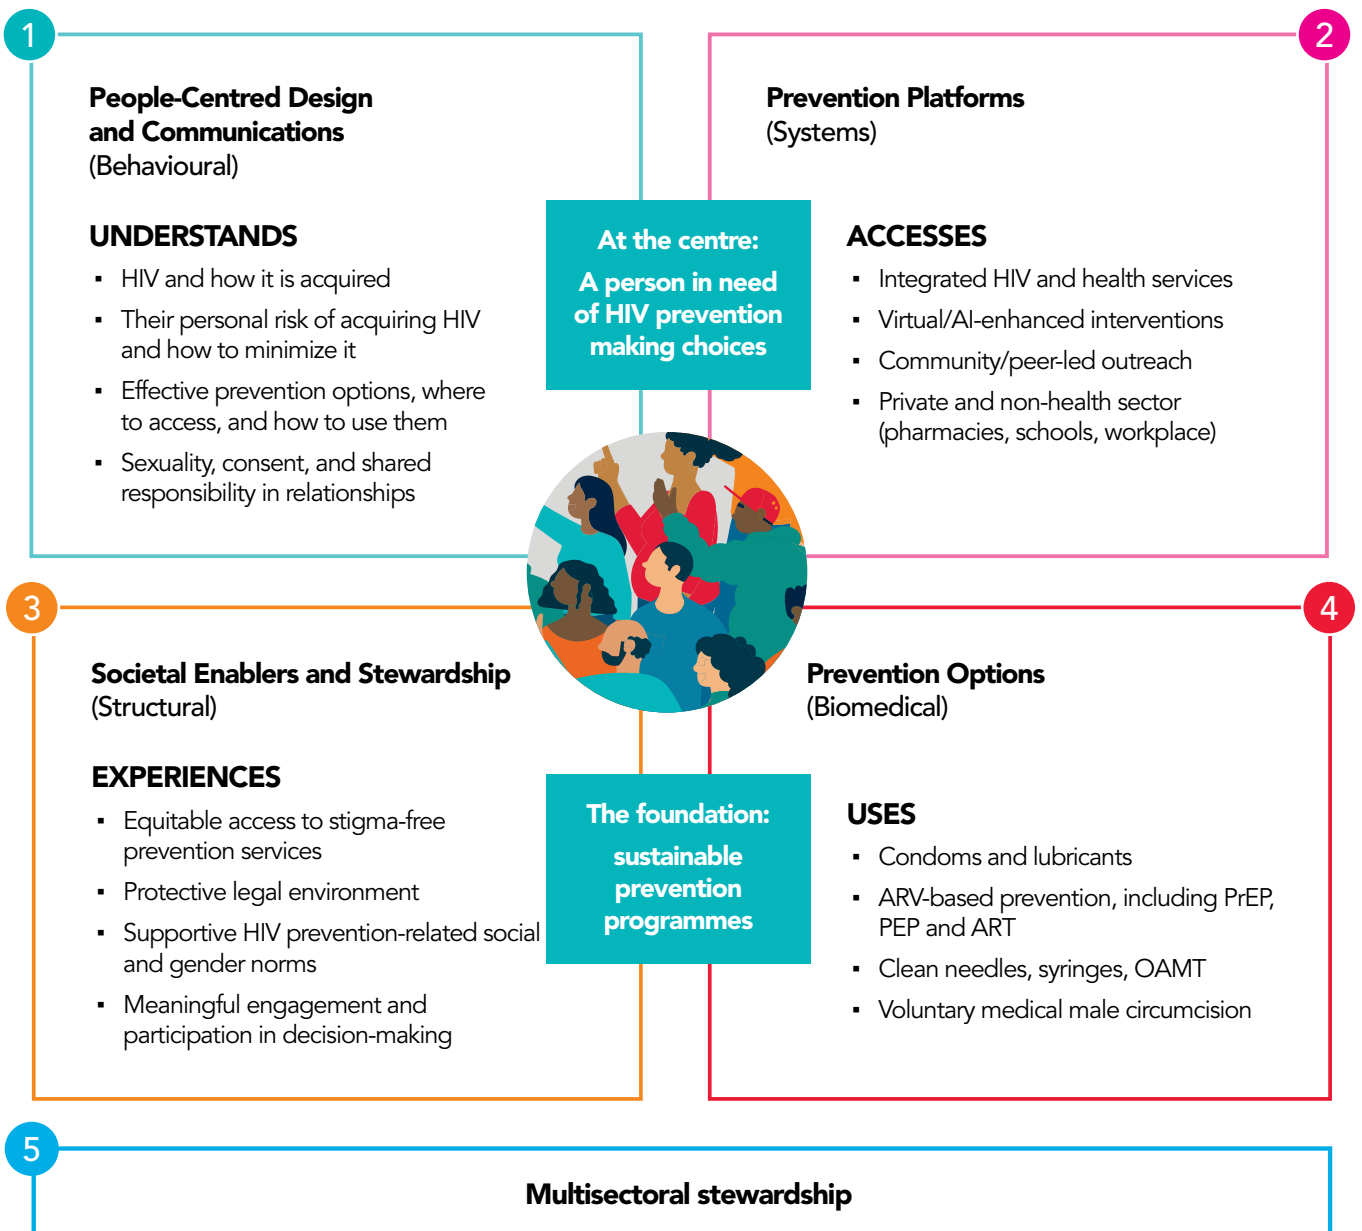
1

People-Centred Design and Communications (Behavioural)

UNDERSTANDS

- HIV and how it is acquired
- Their personal risk of acquiring HIV and how to minimize it
- Effective prevention options, where to access, and how to use them
- Sexuality, consent, and shared responsibility in relationships

2

Prevention Platforms (Systems)

ACCESSES

- Integrated HIV and health services
- Virtual/AI-enhanced interventions
- Community/peer-led outreach
- Private and non-health sector (pharmacies, schools, workplace)

At the centre:

A person in need of HIV prevention making choices

3

Societal Enablers and Stewardship (Structural)

EXPERIENCES

- Equitable access to stigma-free prevention services
- Protective legal environment
- Supportive HIV prevention-related social and gender norms
- Meaningful engagement and participation in decision-making

The foundation:

sustainable prevention programmes

4

Prevention Options (Biomedical)

USES

- Condoms and lubricants
- ARV-based prevention, including PrEP, PEP and ART
- Clean needles, syringes, OAMT
- Voluntary medical male circumcision

5

Multisectoral stewardship